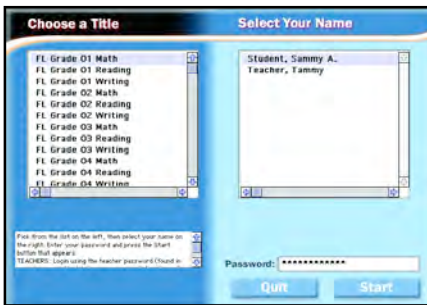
Choose a Title

FL Grade 01 Math
FL Grade 01 Reading
FL Grade 01 Writing
FL Grade 02 Math
FL Grade 02 Reading
FL Grade 02 Writing
FL Grade 03 Math
FL Grade 03 Reading
FL Grade 03 Writing
FL Grade 04 Math
FL Grade 04 Reading
FL Grade 04 Writing

Pick from the list on the left, then select your name on the right. Enter your password and press the Start button that appears.
TEACHERS: Login using the teacher password (found in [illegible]

Select Your Name

Student, Sammy A.
Teacher, Tammy

Password: ************

Quit

Start